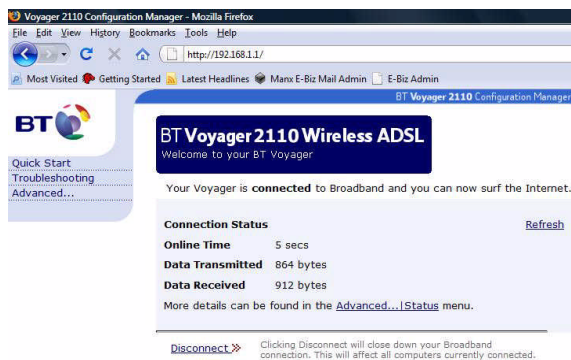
Voyager 2110 Configuration Manager - Mozilla Firefox

File Edit View History Bookmarks Tools Help

http://192.168.1.1/

Most Visited Getting Started Latest Headlines Manx E-Biz Mail Admin E-Biz Admin

BT Voyager 2110 Configuration Manager

BT

Quick Start
Troubleshooting
Advanced...

BT Voyager 2110 Wireless ADSL
Welcome to your BT Voyager

Your Voyager is **connected** to Broadband and you can now surf the Internet.

| Connection Status | | Refresh |
|---|---|---|
| Online Time | 5 secs | |
| Data Transmitted | 864 bytes | |
| Data Received | 912 bytes | |

More details can be found in the Advanced...|Status menu.

Disconnect »

Clicking Disconnect will close down your Broadband connection. This will affect all computers currently connected.